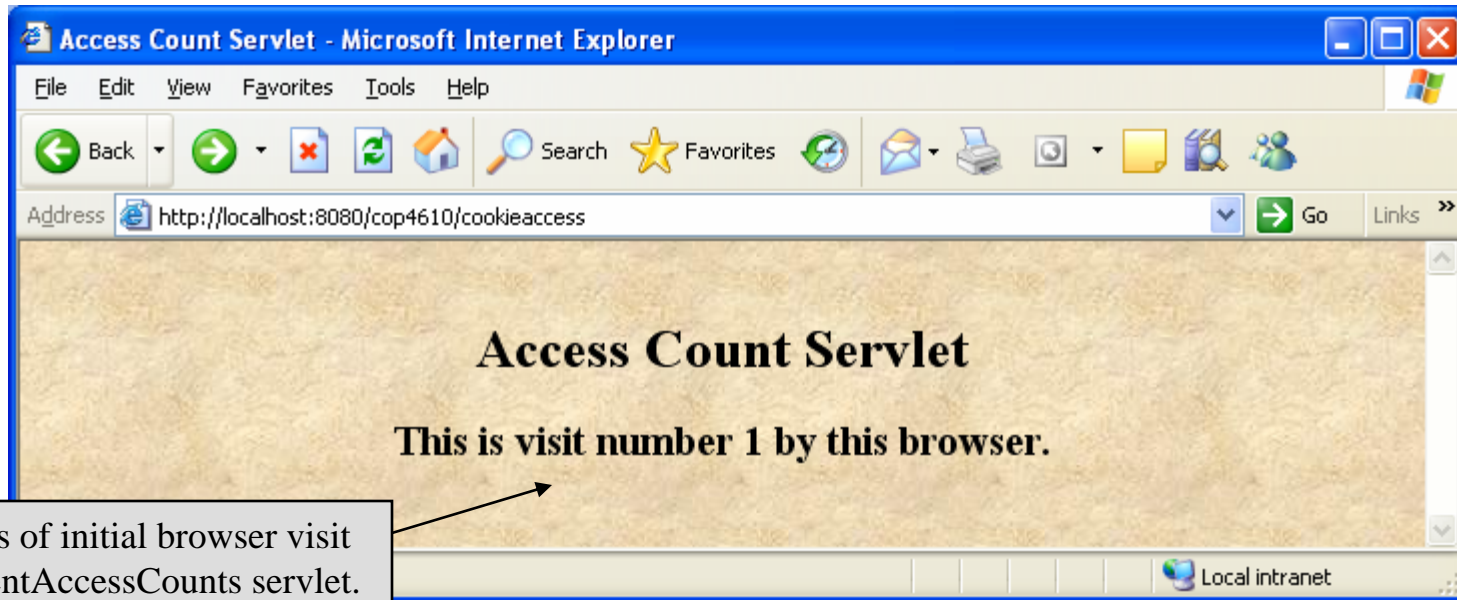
Access Count Servlet - Microsoft Internet Explorer

File Edit View Favorites Tools Help

Back Search Favorites

Address http://localhost:8080/cop4610/cookieaccess Go Links »

Access Count Servlet

This is visit number 1 by this browser.

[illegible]s of initial browser visit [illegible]ntAccessCounts servlet.

Local intranet